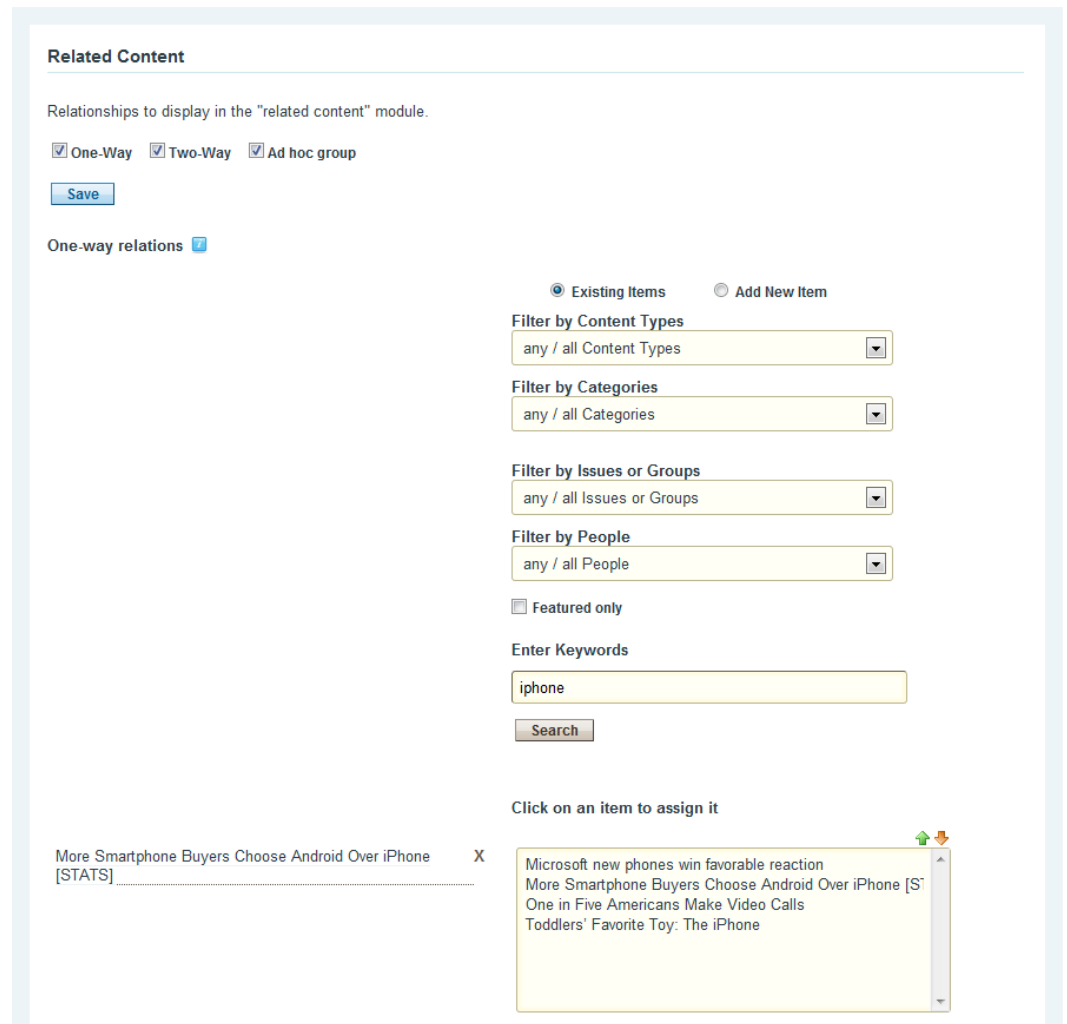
Related Content

Relationships to display in the "related content" module.

One-Way Two-Way Ad hoc group

Save

One-way relations

Existing Items Add New Item

Filter by Content Types

any / all Content Types

Filter by Categories

any / all Categories

Filter by Issues or Groups

any / all Issues or Groups

Filter by People

any / all People

Featured only

Enter Keywords

iphone

Search

Click on an item to assign it

More Smartphone Buyers Choose Android Over iPhone [STATS] X

Microsoft new phones win favorable reaction
More Smartphone Buyers Choose Android Over iPhone [ST
One in Five Americans Make Video Calls
Toddlers' Favorite Toy: The iPhone